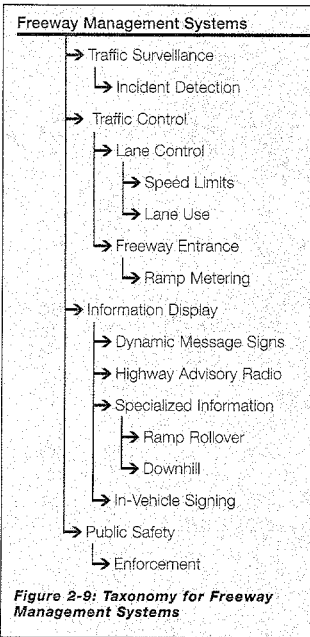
Freeway Management Systems

Traffic Surveillance

Incident Detection

Traffic Control

Lane Control

Speed Limits

Lane Use

Freeway Entrance

Ramp Metering

Information Display

Dynamic Message Signs

Highway Advisory Radio

Specialized Information

Ramp Rollover

Downhill

In-Vehicle Signing

Public Safety

Enforcement

Figure 2-9: Taxonomy for Freeway Management Systems